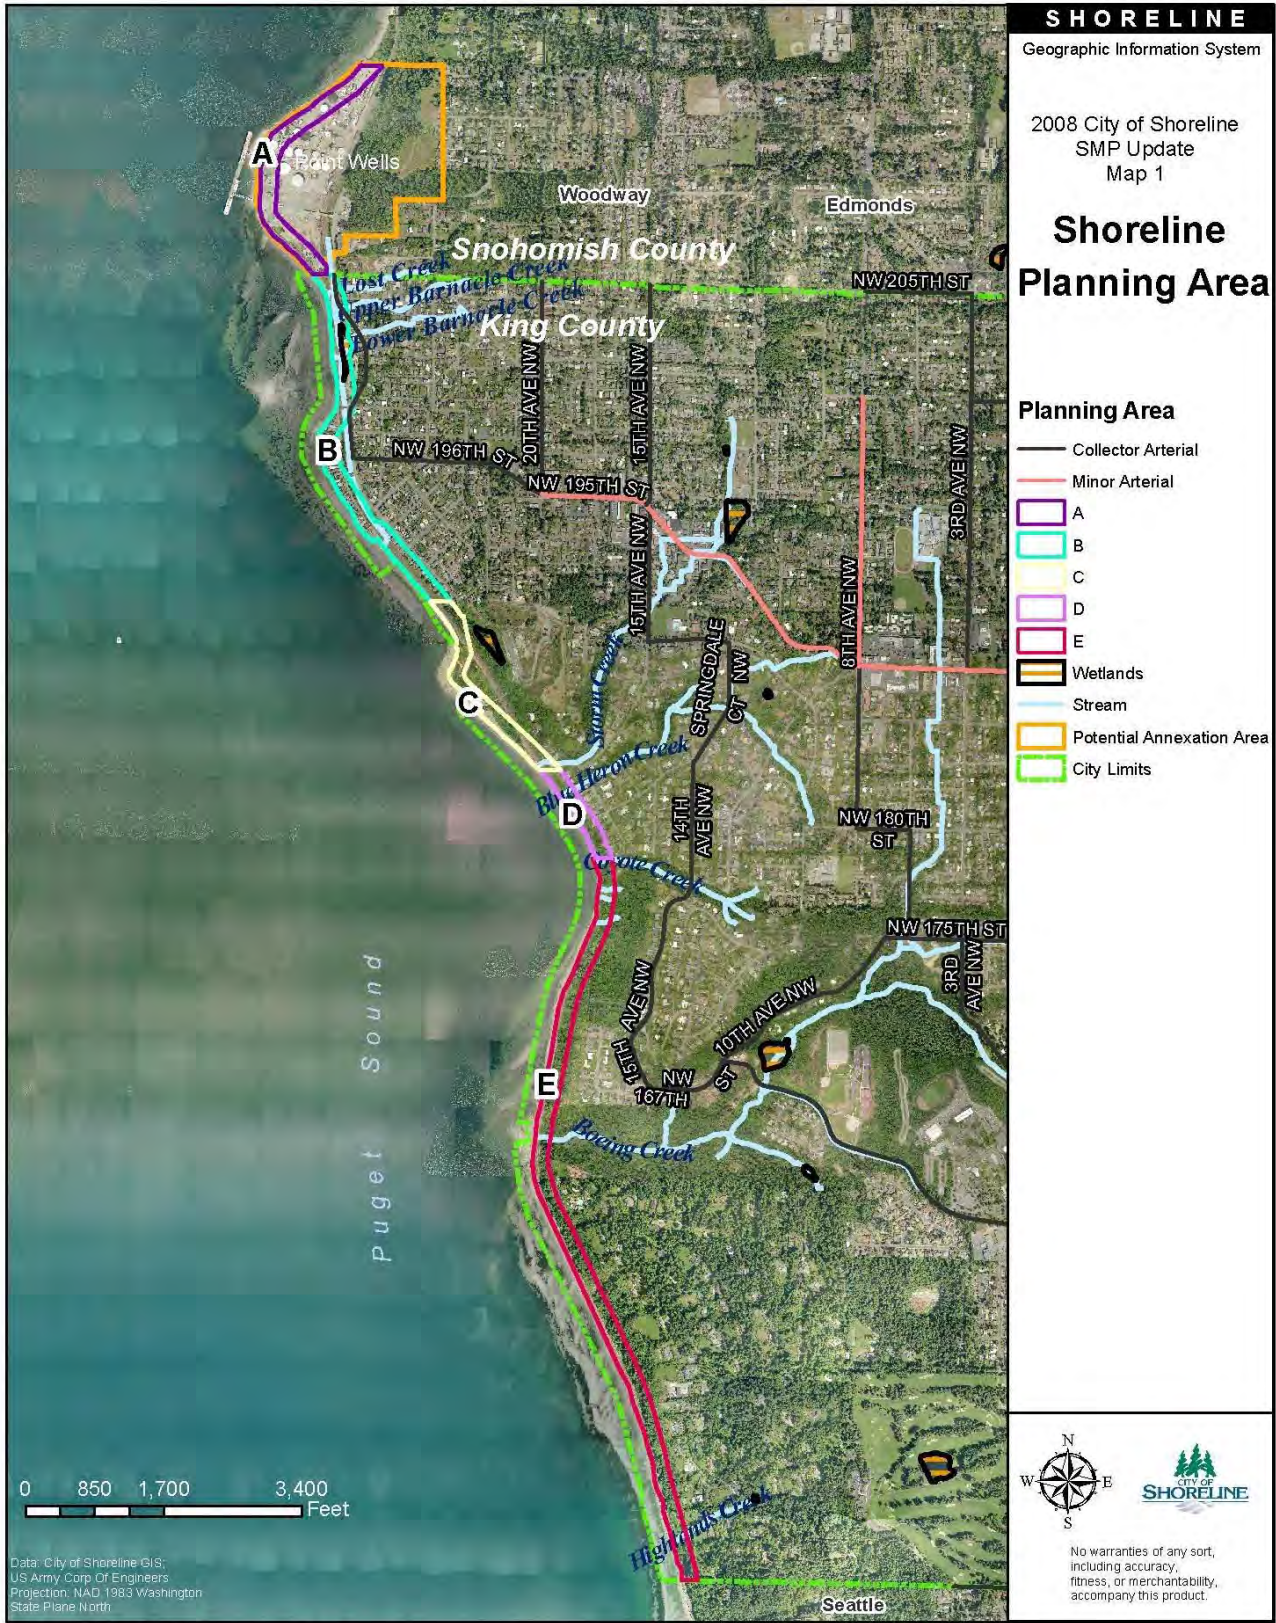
SHORELINE
Geographic Information System

2008 City of Shoreline SMP Update Map 1

Shoreline Planning Area

Planning Area
Collector Arterial
Minor Arterial
A
B
C
D
E
Wetlands
Stream
Potential Annexation Area
City Limits

A
Point Wells
Woodway
Edmonds
Snohomish County
King County
Lost Creek
Upper Barnacle Creek
Lower Barnacle Creek
NW 205TH ST
20TH AVE NW
15TH AVE NW
3RD AVE NW
B
NW 196TH ST
NW 195TH ST
15TH AVE NW
8TH AVE NW
SPRINGDALE
CT
NW
C
Storm Creek
Blue Heron Creek
D
14TH AVE NW
NW 180TH ST
Coyote Creek
NW 175TH ST
3RD AVE NW
15TH AVE NW
10TH AVE NW
NW 167TH ST
E
Puget Sound
Boeing Creek
Highlands Creek
Seattle

0 850 1,700 3,400 Feet

Data: City of Shoreline GIS; US Army Corp Of Engineers
Projection: NAD 1983 Washington State Plane North

N
W E
S

CITY OF SHORELINE

No warranties of any sort, including accuracy, fitness, or merchantability, accompany this product.